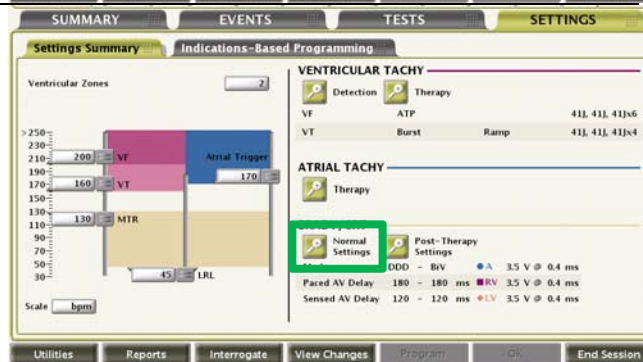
SUMMARY EVENTS TESTS SETTINGS

Settings Summary Indications-Based Programming

Ventricular Zones 2

>250
230
210 200 VF
190
170 160 VT
150
130
110 130 MTR
90
70
50
30 45 LRL

Atrial Trigger 170

Scale bpm

VENTRICULAR TACHY

Detection Therapy

| VF | ATP | | 41J, 41J, 41Jx6 |
|---|---|---|---|
| VT | Burst | Ramp | 41J, 41J, 41Jx4 |

ATRIAL TACHY

Therapy

Normal Settings

Post-Therapy Settings

| | DDD - BiV | ● A | 3.5 V @ 0.4 ms |
|---|---|---|---|
| Paced AV Delay | 180 - 180 ms | ■ RV | 3.5 V @ 0.4 ms |
| Sensed AV Delay | 120 - 120 ms | ◆ LV | 3.5 V @ 0.4 ms |

Utilities Reports Interrogate View Changes Program OK End Session